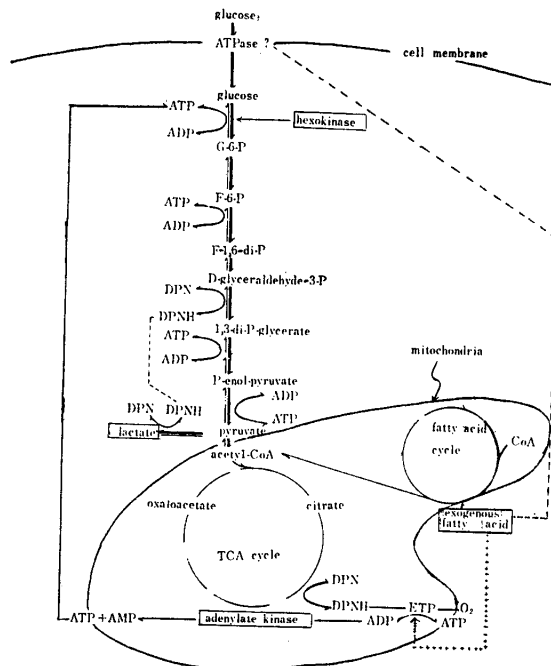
glucose
ATPase ?
cell membrane
glucose
ATP
ADP
hexokinase
G-6-P
ATP
ADP
F-6-P
F-1,6-di-P
D-glyceraldehyde-3-P
DPN
DPNH
1,3-di-P-glycerate
ATP
ADP
P-enol-pyruvate
ADP
ATP
mitochondria
DPN
DPNH
lactate
pyruvate
acetyl-CoA
fatty acid cycle
CoA
oxaloacetate
citrate
TCA cycle
exogenous fatty acid
DPN
DPNH
ETP
$O_2$
ATP + AMP
adenylate kinase
ADP
ATP